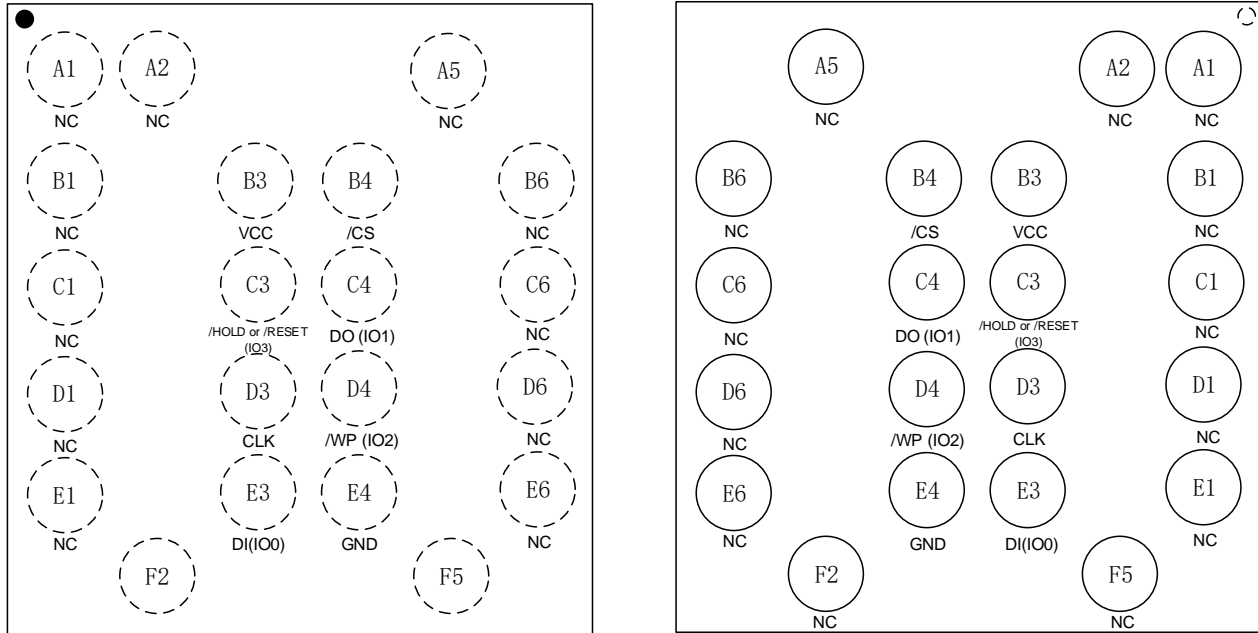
A1
NC
A2
NC
A5
NC
B1
NC
B3
VCC
B4
/CS
B6
NC
C1
NC
C3
/HOLD or /RESET (IO3)
C4
DO (IO1)
C6
NC
D1
NC
D3
CLK
D4
/WP (IO2)
D6
NC
E1
NC
E3
DI(IO0)
E4
GND
E6
NC
F2
F5

A5
NC
A2
NC
A1
NC
B6
NC
B4
/CS
B3
VCC
B1
NC
C6
NC
C4
DO (IO1)
C3
/HOLD or /RESET (IO3)
C1
NC
D6
NC
D4
/WP (IO2)
D3
CLK
D1
NC
E6
NC
E4
GND
E3
DI(IO0)
E1
NC
F2
NC
F5
NC